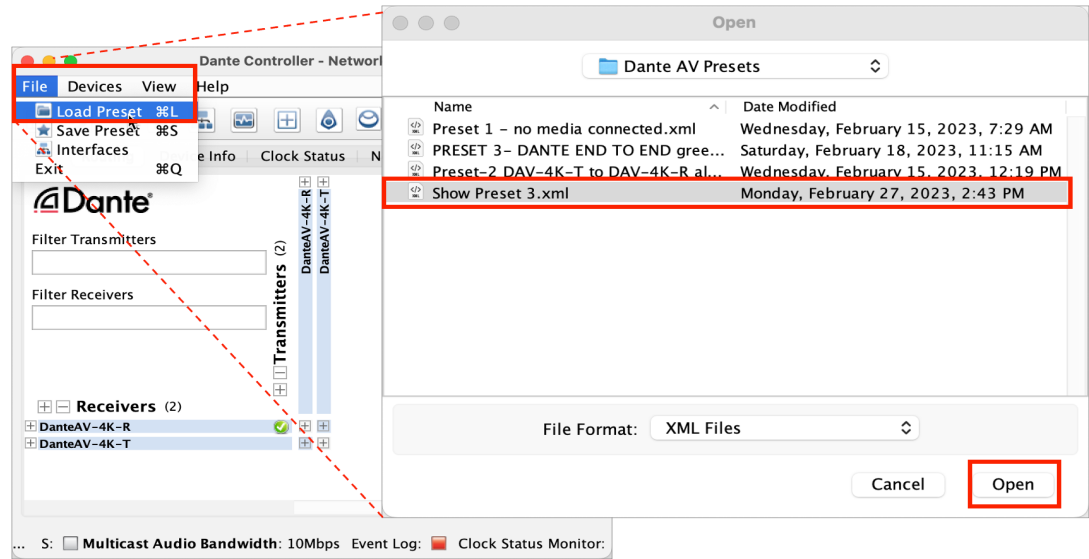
Dante Controller - Network

File Devices View Help

Load Preset ⌘L
Save Preset ⌘S
Interfaces
Exit ⌘Q

e Info Clock Status N

Dante

Filter Transmitters

Filter Receivers

Transmitters (2)

DanteAV-4K-R
DanteAV-4K-T

Receivers (2)
DanteAV-4K-R
DanteAV-4K-T

S: Multicast Audio Bandwidth: 10Mbps Event Log: Clock Status Monitor:

Open

Dante AV Presets

| Name | Date Modified |
|---|---|
| Preset 1 - no media connected.xml | Wednesday, February 15, 2023, 7:29 AM |
| PRESET 3- DANTE END TO END gree... | Saturday, February 18, 2023, 11:15 AM |
| Preset-2 DAV-4K-T to DAV-4K-R al... | Wednesday, February 15, 2023, 12:19 PM |
| Show Preset 3.xml | Monday, February 27, 2023, 2:43 PM |

File Format: XML Files

Cancel Open